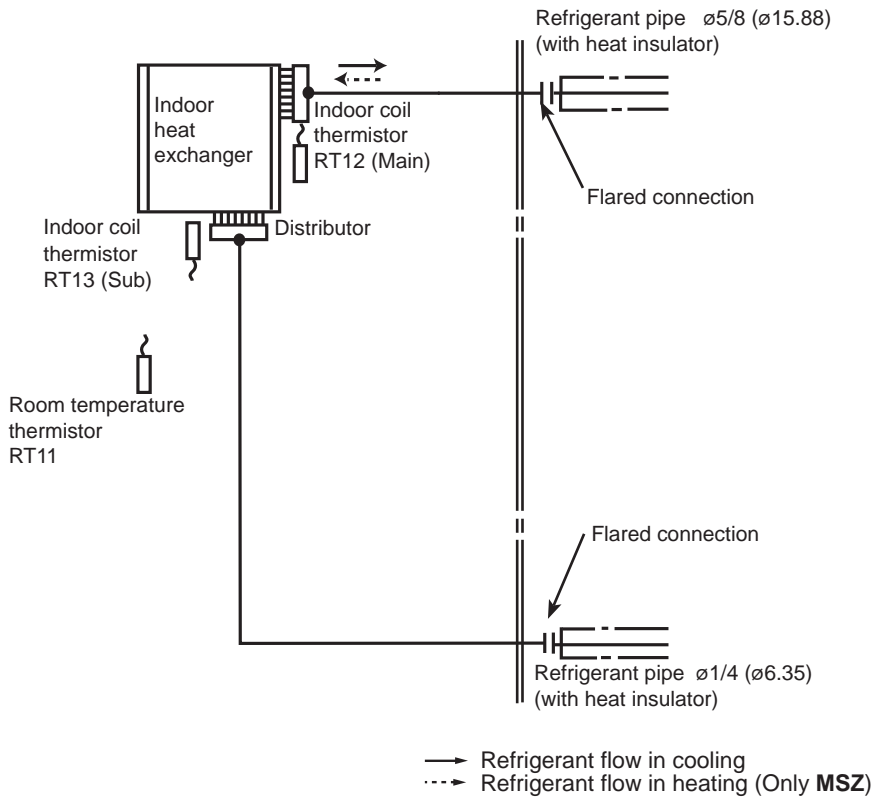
Refrigerant pipe ø5/8 (ø15.88)
(with heat insulator)

Indoor heat exchanger

Indoor coil thermistor RT12 (Main)

Flared connection

Indoor coil thermistor RT13 (Sub)

Distributor

Room temperature thermistor RT11

Flared connection

Refrigerant pipe ø1/4 (ø6.35)
(with heat insulator)

Refrigerant flow in cooling
Refrigerant flow in heating (Only **MSZ**)